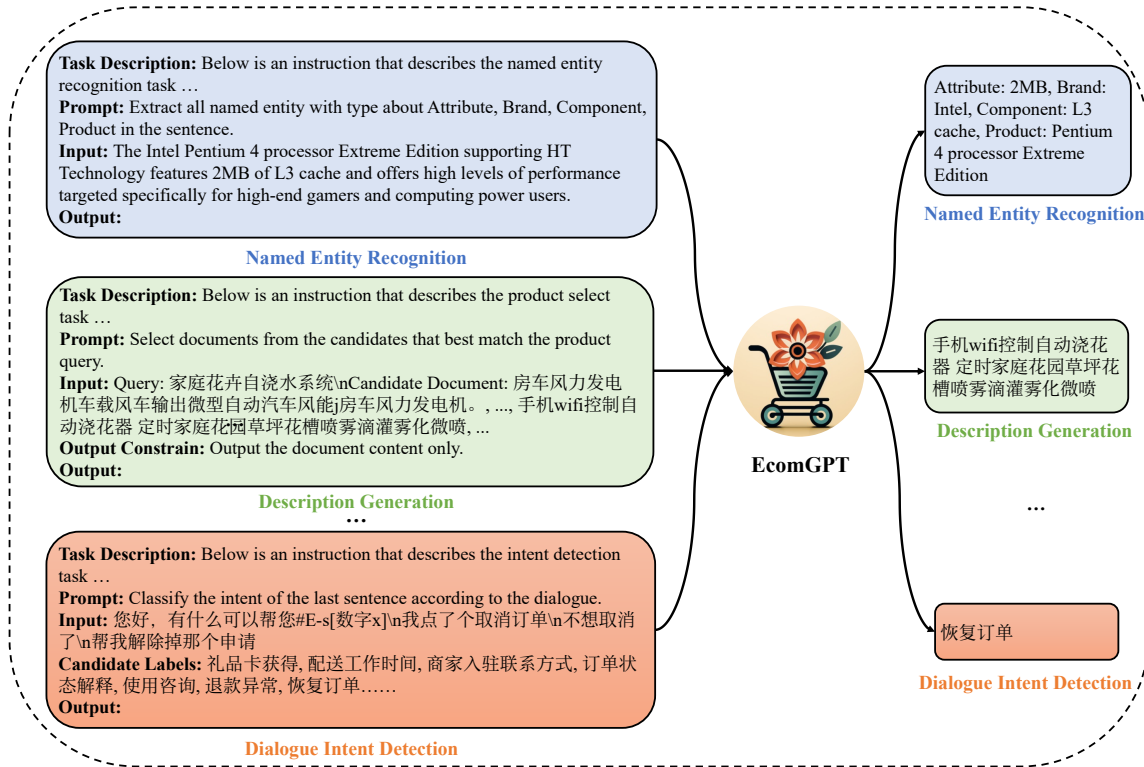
**Task Description:** Below is an instruction that describes the named entity recognition task …
**Prompt:** Extract all named entity with type about Attribute, Brand, Component, Product in the sentence.
**Input:** The Intel Pentium 4 processor Extreme Edition supporting HT Technology features 2MB of L3 cache and offers high levels of performance targeted specifically for high-end gamers and computing power users.
**Output:**

Named Entity Recognition

**Task Description:** Below is an instruction that describes the product select task …
**Prompt:** Select documents from the candidates that best match the product query.
**Input:** Query: 家庭花卉自浇水系统\nCandidate Document: 房车风力发电机车载风车输出微型自动汽车风能j房车风力发电机。, ..., 手机wifi控制自动浇花器 定时家庭花园草坪花槽喷雾滴灌雾化微喷, ...
**Output Constrain:** Output the document content only.
**Output:**

Description Generation

…

**Task Description:** Below is an instruction that describes the intent detection task …
**Prompt:** Classify the intent of the last sentence according to the dialogue.
**Input:** 您好，有什么可以帮您#E-s[数字x]\n我点了个取消订单\n不想取消了\n帮我解除掉那个申请
**Candidate Labels:** 礼品卡获得, 配送工作时间, 商家入驻联系方式, 订单状态解释, 使用咨询, 退款异常, 恢复订单……
**Output:**

Dialogue Intent Detection

EcomGPT

Attribute: 2MB, Brand: Intel, Component: L3 cache, Product: Pentium 4 processor Extreme Edition

Named Entity Recognition

手机wifi控制自动浇花器 定时家庭花园草坪花槽喷雾滴灌雾化微喷

Description Generation

…

恢复订单

Dialogue Intent Detection